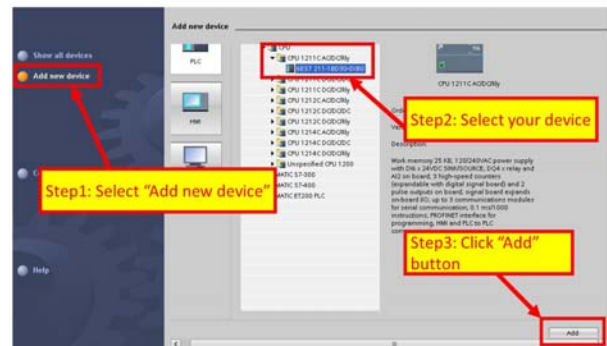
Add new device

Show all devices

Add new device

Help

PLC

HMI

CPU

CPU 1211C AC/DC/Rly

6ES7 211-1BD30-0XB0

CPU 1211C DC/DC/Rly

CPU 1211C DC/DC/DC

CPU 1212C AC/DC/Rly

CPU 1212C DC/DC/DC

CPU 1212C DC/DC/Rly

CPU 1214C AC/DC/Rly

CPU 1214C DC/DC/DC

CPU 1214C DC/DC/Rly

Unspecified CPU 1200

SIMATIC S7-300

SIMATIC S7-400

SIMATIC ET200 PLC

CPU 1211C AC/DC/Rly

Description:

Work memory 25 KB; 120/240VAC power supply with DI6 x 24VDC SINK/SOURCE, DQ4 x relay and AI2 on board; 3 high-speed counters (expandable with digital signal board) and 2 pulse outputs on board; signal board expands on-board I/O; up to 3 communications modules for serial communication; 0.1 ms/1000 instructions; PROFINET interface for programming, HMI and PLC to PLC communication

Step1: Select "Add new device"

Step2: Select your device

Step3: Click "Add" button

Add